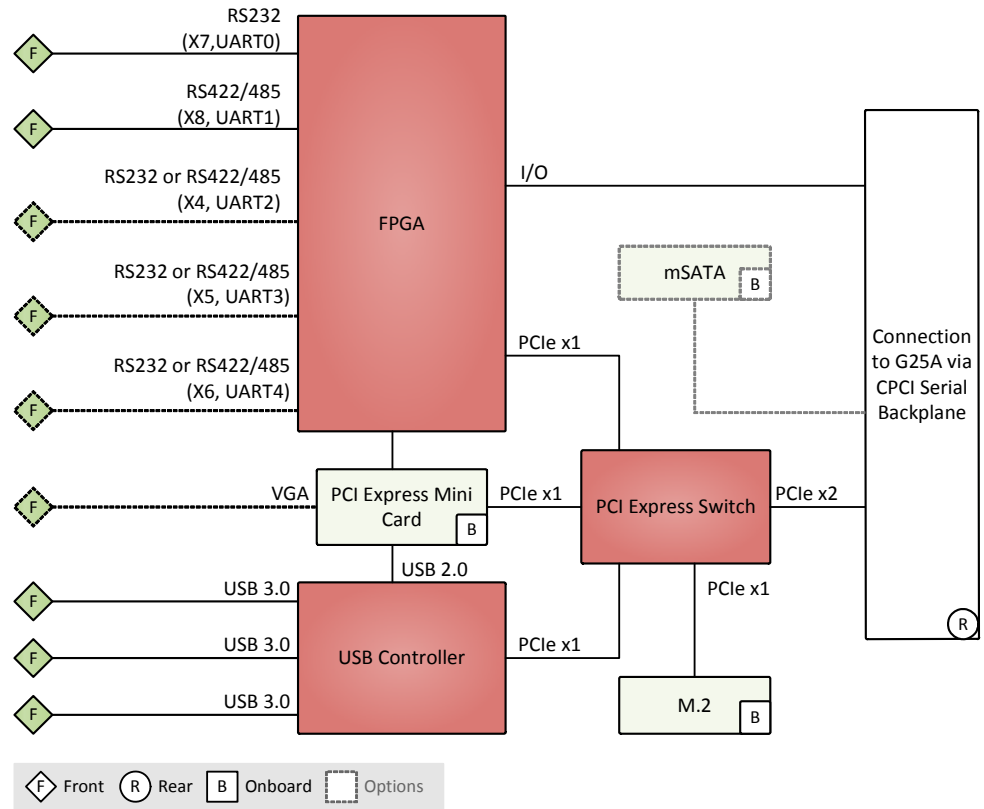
F
RS232
(X7,UART0)

F
RS422/485
(X8, UART1)

F
RS232 or RS422/485
(X4, UART2)

F
RS232 or RS422/485
(X5, UART3)

F
RS232 or RS422/485
(X6, UART4)

FPGA

I/O

mSATA
B

PCIe x1

Connection to G25A via CPCI Serial Backplane

F
VGA
PCI Express Mini Card
B

PCIe x1

PCI Express Switch

PCIe x2

USB 2.0

F
USB 3.0

F
USB 3.0

F
USB 3.0

USB Controller

PCIe x1

PCIe x1

M.2
B

R

F Front R Rear B Onboard Options